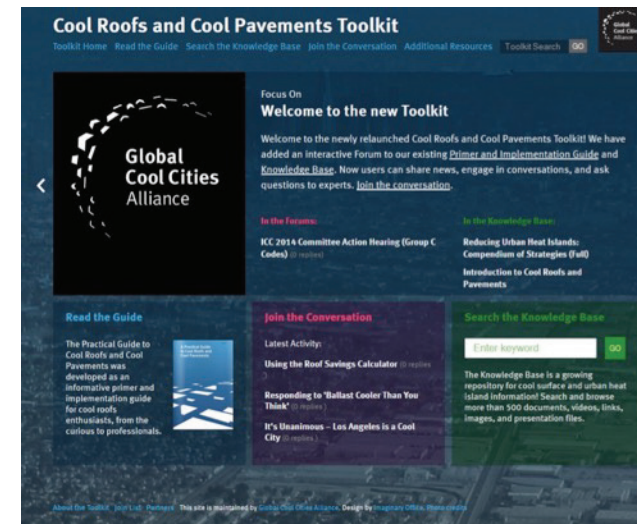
Cool Roofs and Cool Pavements Toolkit

Toolkit Home Read the Guide Search the Knowledge Base Join the Conversation Additional Resources Toolkit Search GO

Global Cool Cities Alliance

Global Cool Cities Alliance

Focus On

Welcome to the new Toolkit

Welcome to the newly relaunched Cool Roofs and Cool Pavements Toolkit! We have added an interactive Forum to our existing Primer and Implementation Guide and Knowledge Base. Now users can share news, engage in conversations, and ask questions to experts. Join the conversation.

In the Forums:

ICC 2014 Committee Action Hearing (Group C Codes) (0 replies)

In the Knowledge Base:

Reducing Urban Heat Islands: Compendium of Strategies (Full)

Introduction to Cool Roofs and Pavements

Read the Guide

The Practical Guide to Cool Roofs and Cool Pavements was developed as an informative primer and implementation guide for cool roofs enthusiasts, from the curious to professionals.

A Practical Guide to Cool Roofs and Cool Pavements

Join the Conversation

Latest Activity:

Using the Roof Savings Calculator (0 replies)

Responding to 'Ballast Cooler Than You Think' (0 replies)

It's Unanimous – Los Angeles is a Cool City (0 replies)

Search the Knowledge Base

Enter keyword GO

The Knowledge Base is a growing repository for cool surface and urban heat island information! Search and browse more than 500 documents, videos, links, images, and presentation files.

About the Toolkit Join List Partners This site is maintained by Global Cool Cities Alliance. Design by Imaginary Office. Photo credits